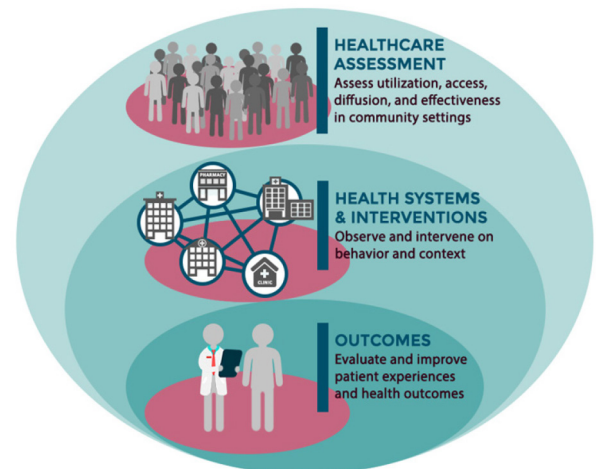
HEALTHCARE ASSESSMENT
Assess utilization, access, diffusion, and effectiveness in community settings

PHARMACY

CLINIC

HEALTH SYSTEMS & INTERVENTIONS
Observe and intervene on behavior and context

OUTCOMES
Evaluate and improve patient experiences and health outcomes